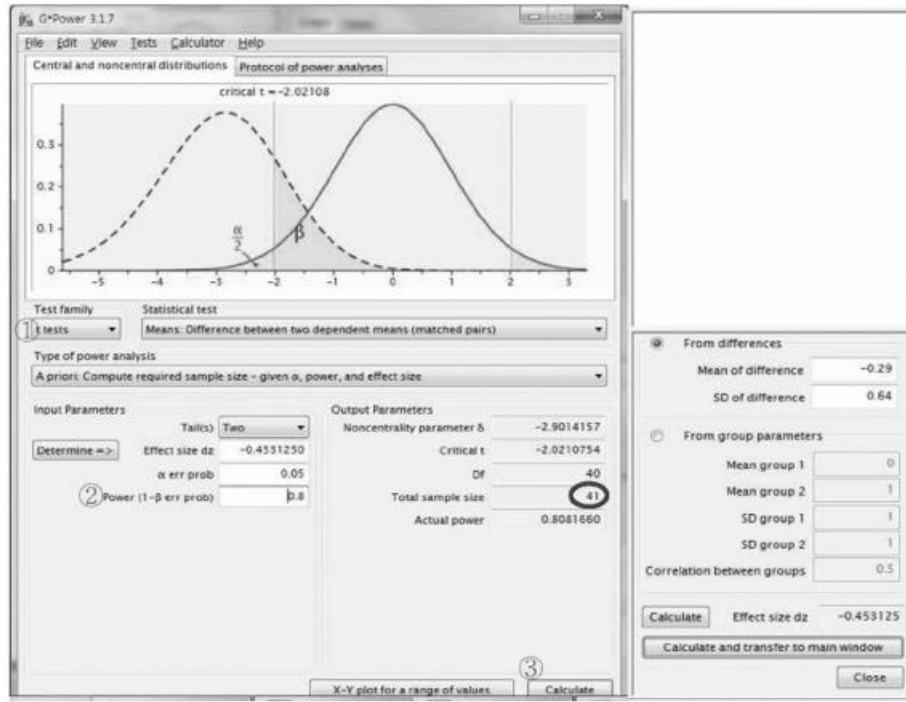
G*Power 3.1.7

File Edit View Tests Calculator Help

Central and noncentral distributions | Protocol of power analyses

critical t = -2.02108

0.3
0.2
0.1
0

$\frac{\alpha}{2}$

β

-5 -4 -3 -2 -1 0 1 2 3

Test family
① t tests

Statistical test
Means: Difference between two dependent means (matched pairs)

Type of power analysis
A priori: Compute required sample size - given α, power, and effect size

Input Parameters
Tail(s) Two
Determine => Effect size dz -0.4531250
α err prob 0.05
② Power (1-β err prob) 0.8

Output Parameters
Noncentrality parameter δ -2.9014157
Critical t -2.0210754
Df 40
Total sample size 41
Actual power 0.8081660

X-Y plot for a range of values
③ Calculate

From differences
Mean of difference -0.29
SD of difference 0.64

From group parameters
Mean group 1 0
Mean group 2 1
SD group 1 1
SD group 2 1
Correlation between groups 0.5

Calculate Effect size dz -0.453125

Calculate and transfer to main window

Close